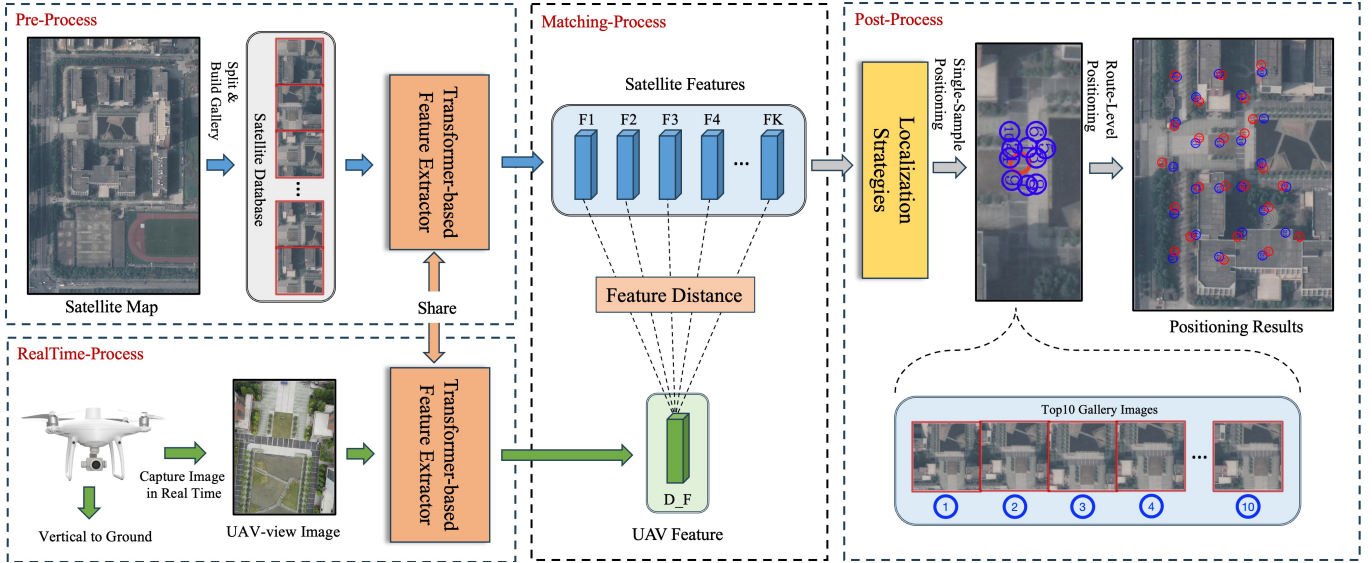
Pre-Process

Split & Build Gallery

Satellite Database

...

Transformer-based Feature Extractor

Satellite Map

Share

RealTime-Process

Capture Image in Real Time

Vertical to Ground

UAV-view Image

Transformer-based Feature Extractor

Matching-Process

Satellite Features

F1 F2 F3 F4 ... FK

Feature Distance

D_F

UAV Feature

Post-Process

Localization Strategies

Single-Sample Positioning

Route-Level Positioning

Positioning Results

Top10 Gallery Images

1 2 3 4 ... 10